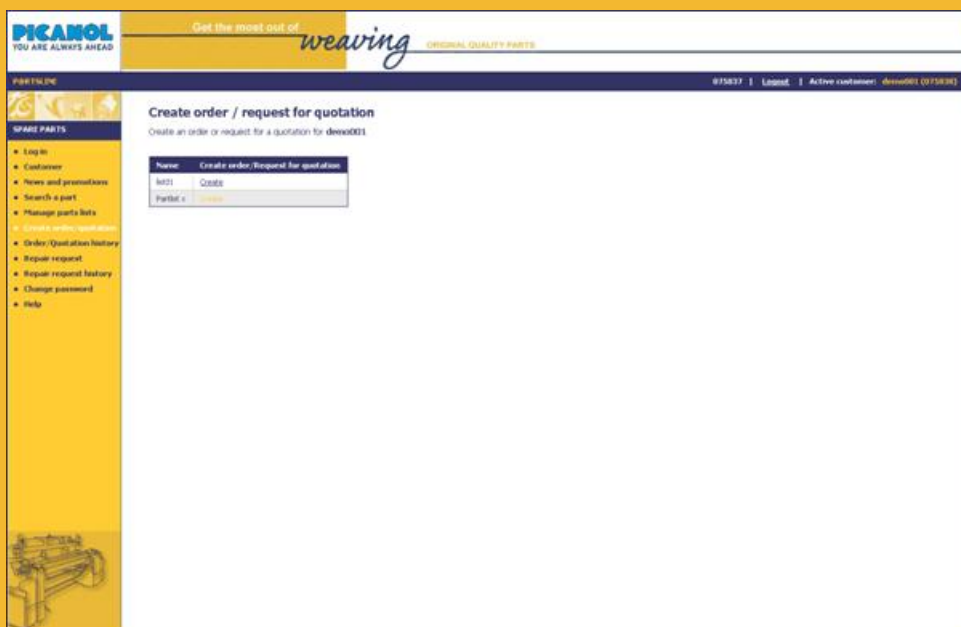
PICANOL
YOU ARE ALWAYS AHEAD

Get the most out of weaving ORIGINAL QUALITY PARTS

PARTSLINE

075837 | Logout | Active customer: demo001 (075838)

SPARE PARTS

• Log in
• Customer
• News and promotions
• Search a part
• Manage parts lists
• Create order/quotation
• Order/Quotation history
• Repair request
• Repair request history
• Change password
• Help

Create order / request for quotation

Create an order or request for a quotation for demo001

| Name | Create order/Request for quotation |
|---|---|
| list01 | Create |
| Partlist x | Create |